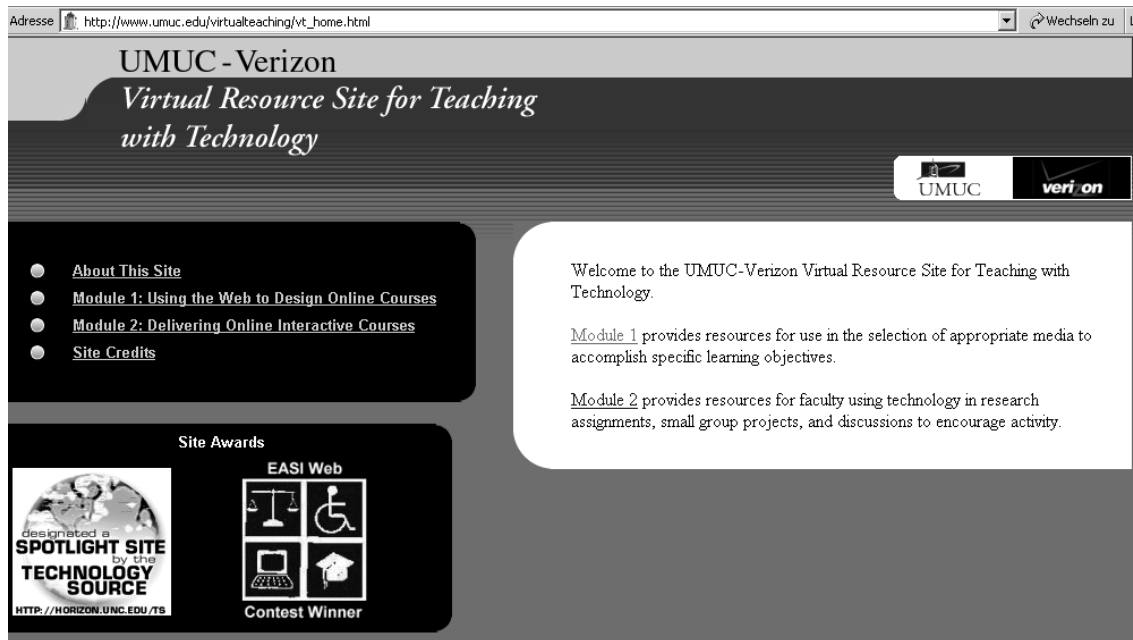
Adresse http://www.umuc.edu/virtualteaching/vt_home.html Wechseln zu

UMUC - Verizon
Virtual Resource Site for Teaching with Technology

UMUC verizon

About This Site
Module 1: Using the Web to Design Online Courses
Module 2: Delivering Online Interactive Courses
Site Credits

Welcome to the UMUC-Verizon Virtual Resource Site for Teaching with Technology.

Module 1 provides resources for use in the selection of appropriate media to accomplish specific learning objectives.

Module 2 provides resources for faculty using technology in research assignments, small group projects, and discussions to encourage activity.

Site Awards

designated a SPOTLIGHT SITE by the TECHNOLOGY SOURCE HTTP://HORIZON.UNC.EDU/TS

EASI Web
Contest Winner